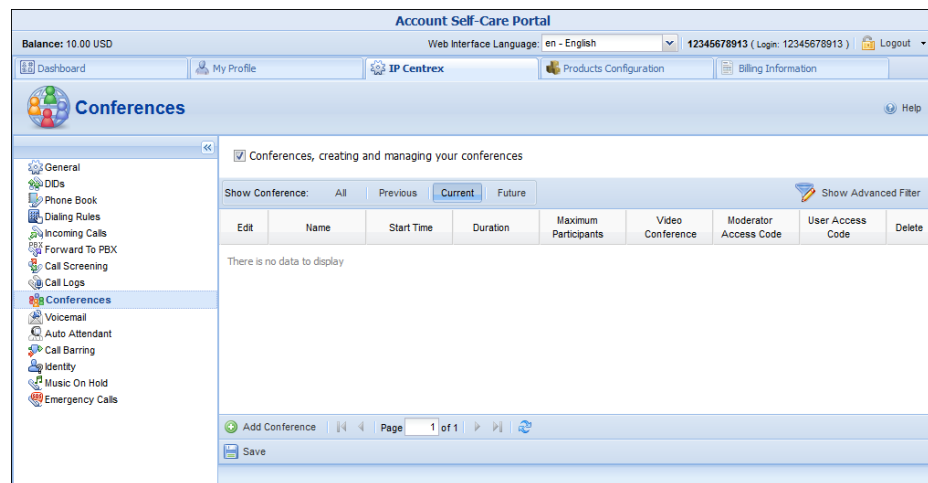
Account Self-Care Portal

Balance: 10.00 USD

Web Interface Language: en - English

12345678913 ( Login: 12345678913 )

Logout

Dashboard

My Profile

IP Centrex

Products Configuration

Billing Information

Conferences

Help

General
DIDs
Phone Book
Dialing Rules
Incoming Calls
PBX Forward To PBX
Call Screening
Call Logs
Conferences
Voicemail
Auto Attendant
Call Barring
Identity
Music On Hold
Emergency Calls

Conferences, creating and managing your conferences

Show Conference: All Previous Current Future

Show Advanced Filter

| Edit | Name | Start Time | Duration | Maximum Participants | Video Conference | Moderator Access Code | User Access Code | Delete |
|---|---|---|---|---|---|---|---|---|

There is no data to display

Add Conference

Page 1 of 1

Save